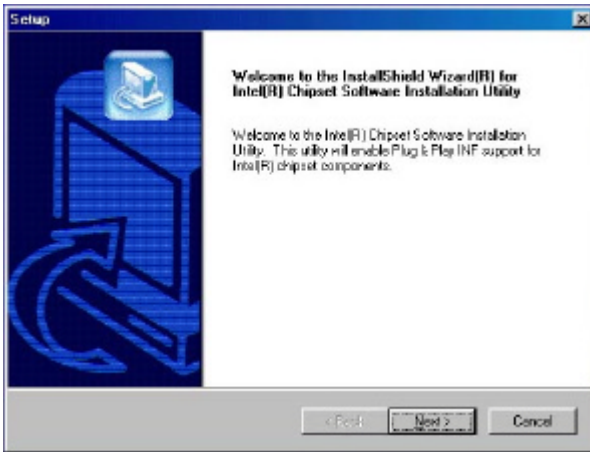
Setup

Welcome to the InstallShield Wizard(R) for Intel(R) Chipset Software Installation Utility

Welcome to the Intel(R) Chipset Software Installation Utility. This utility will enable Plug & Play INF support for Intel(R) chipset components.

< Back

Next >

Cancel